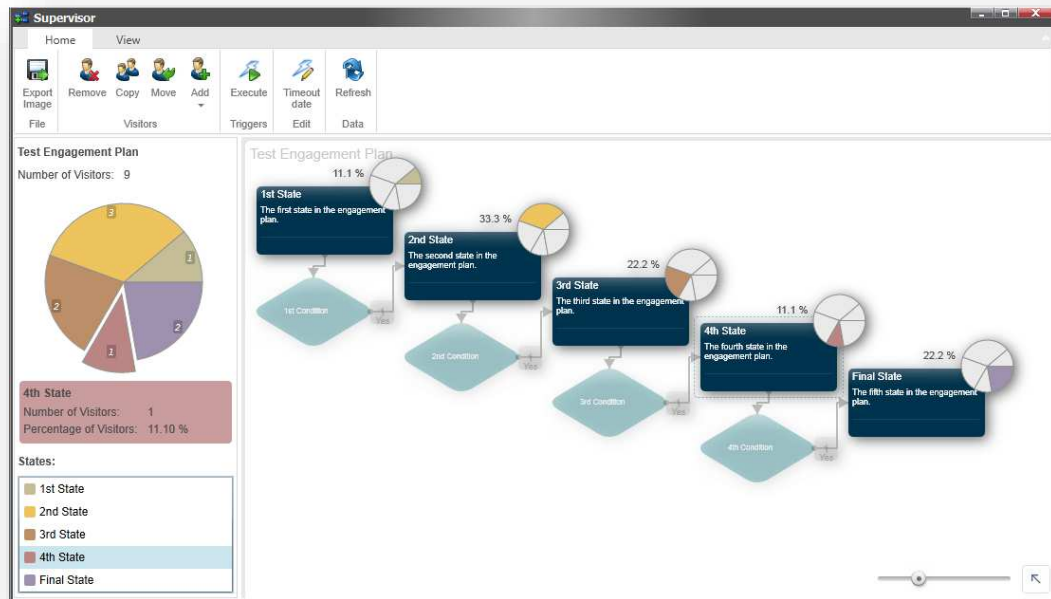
Supervisor

Home View

Export Image
File

Remove Copy Move Add
Visitors

Execute
Triggers

Timeout date
Edit

Refresh
Data

Test Engagement Plan

Number of Visitors: 9

3
1
2
2
1

4th State
Number of Visitors: 1
Percentage of Visitors: 11.10 %

States:

1st State
2nd State
3rd State
4th State
Final State

Test Engagement Plan

11.1 %
1st State
The first state in the engagement plan.

33.3 %
2nd State
The second state in the engagement plan.

22.2 %
3rd State
The third state in the engagement plan.

11.1 %
4th State
The fourth state in the engagement plan.

22.2 %
Final State
The fifth state in the engagement plan.

1st Condition
Yes
2nd Condition
Yes
3rd Condition
Yes
4th Condition
Yes